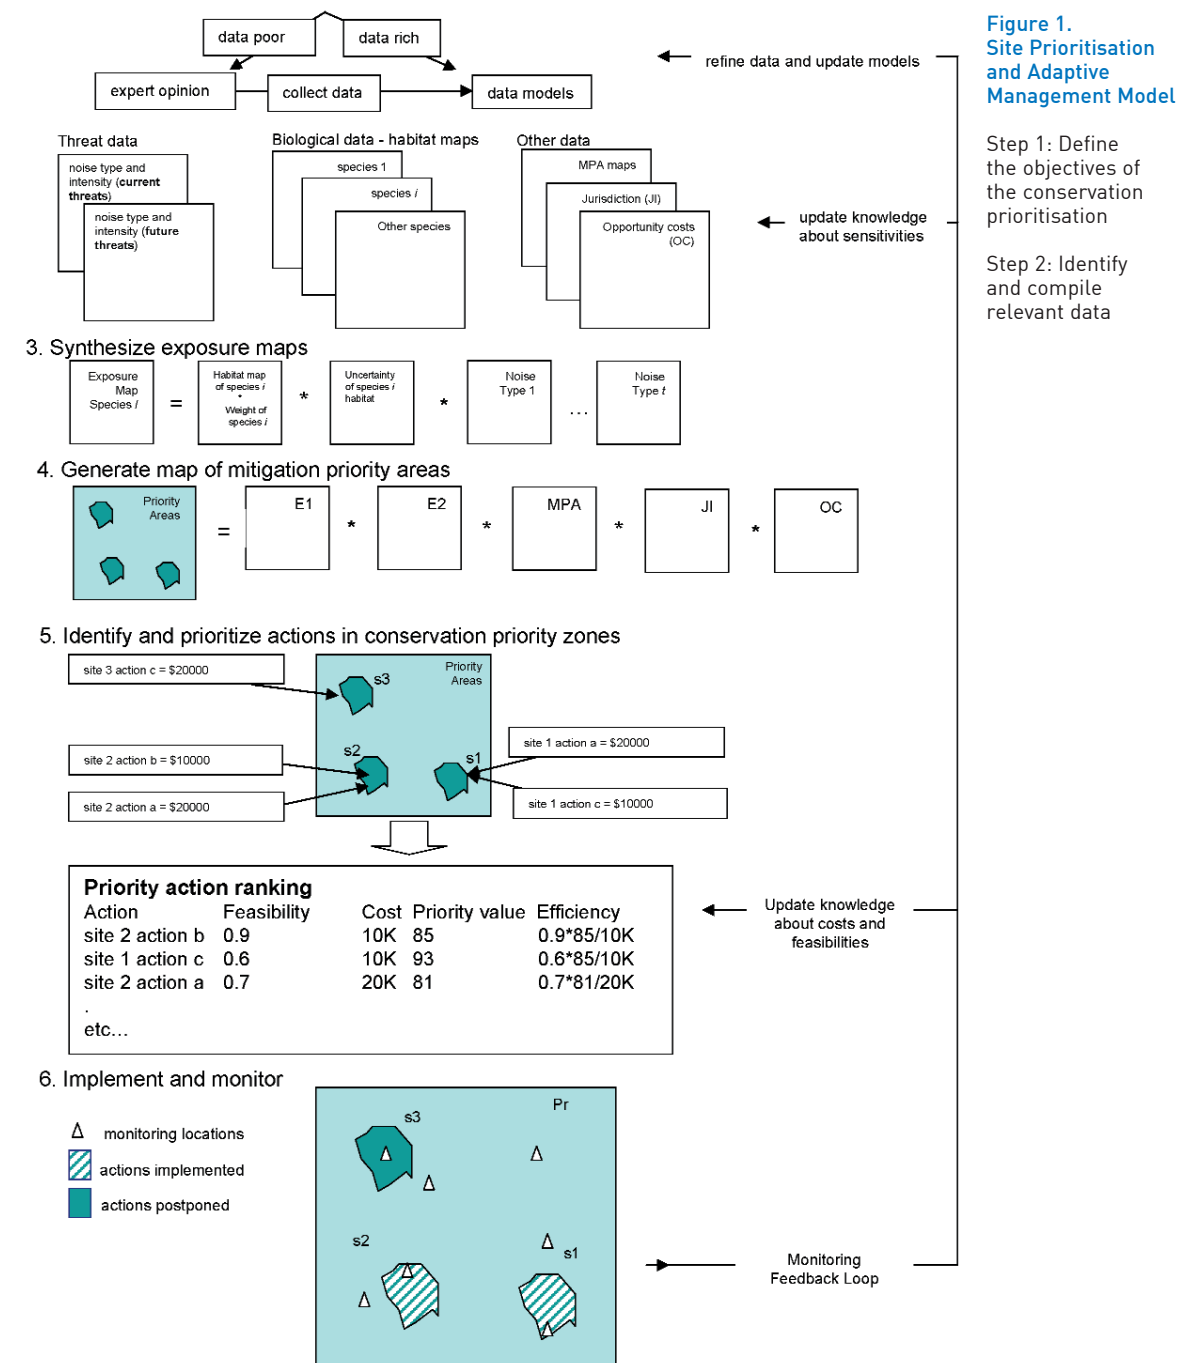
data poor
data rich
expert opinion
collect data
data models
refine data and update models

Figure 1.
Site Prioritisation and Adaptive Management Model

Step 1: Define the objectives of the conservation prioritisation

Step 2: Identify and compile relevant data

Threat data
noise type and intensity (current threats)
noise type and intensity (future threats)

Biological data - habitat maps
species 1
species $i$
Other species

Other data
MPA maps
Jurisdiction (JI)
Opportunity costs (OC)

update knowledge about sensitivities

3. Synthesize exposure maps
Exposure Map Species $i$ = Habitat map of species $i$ * Weight of species $i$ * Uncertainty of species $i$ habitat * Noise Type 1 ... Noise Type $t$

4. Generate map of mitigation priority areas
Priority Areas = E1 * E2 * MPA * JI * OC

5. Identify and prioritize actions in conservation priority zones
site 3 action c = \$20000
Priority Areas
s3
s2
s1
site 1 action a = \$20000
site 2 action b = \$10000
site 2 action a = \$20000
site 1 action c = \$10000

| Action | Feasibility | Cost | Priority value | Efficiency |
|---|---|---|---|---|
| site 2 action b | 0.9 | 10K | 85 | 0.9*85/10K |
| site 1 action c | 0.6 | 10K | 93 | 0.6*85/10K |
| site 2 action a | 0.7 | 20K | 81 | 0.7*81/20K |

Priority action ranking
.
etc...

Update knowledge about costs and feasibilities

6. Implement and monitor
monitoring locations
actions implemented
actions postponed
Pr
s3
s2
s1

Monitoring Feedback Loop